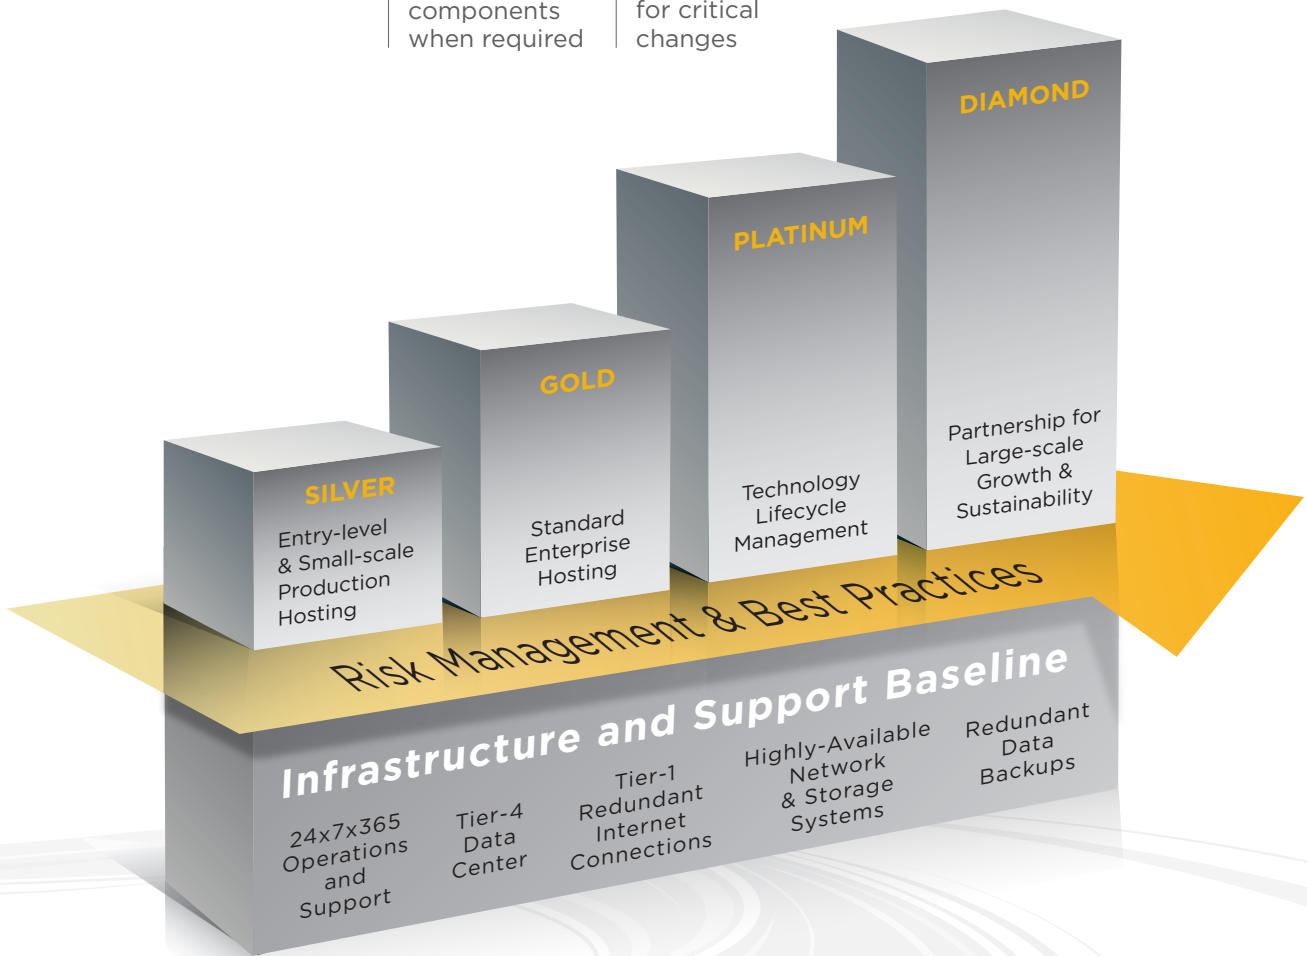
components when required

for critical changes

DIAMOND

Partnership for Large-scale Growth & Sustainability

PLATINUM

Technology Lifecycle Management

GOLD

Standard Enterprise Hosting

SILVER

Entry-level & Small-scale Production Hosting

Risk Management & Best Practices

Infrastructure and Support Baseline

24x7x365 Operations and Support

Tier-4 Data Center

Tier-1 Redundant Internet Connections

Highly-Available Network & Storage Systems

Redundant Data Backups